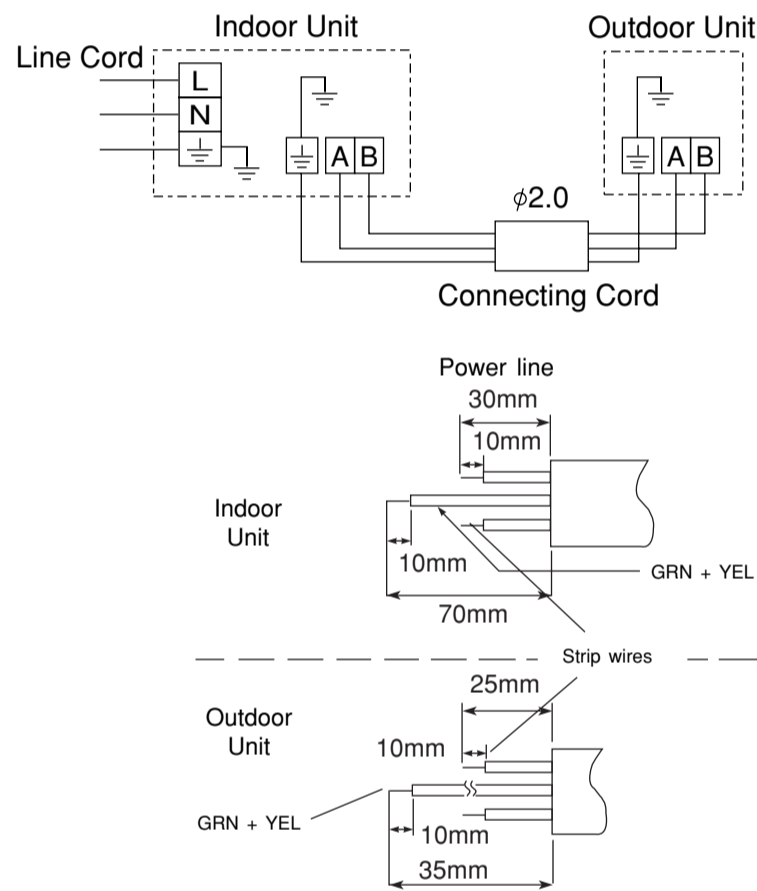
Indoor Unit

Outdoor Unit

Line Cord

L

N

A B

A B

$\phi 2.0$

Connecting Cord

Power line

30mm

10mm

Indoor Unit

10mm

GRN + YEL

70mm

Strip wires

25mm

Outdoor Unit

10mm

GRN + YEL

10mm

35mm